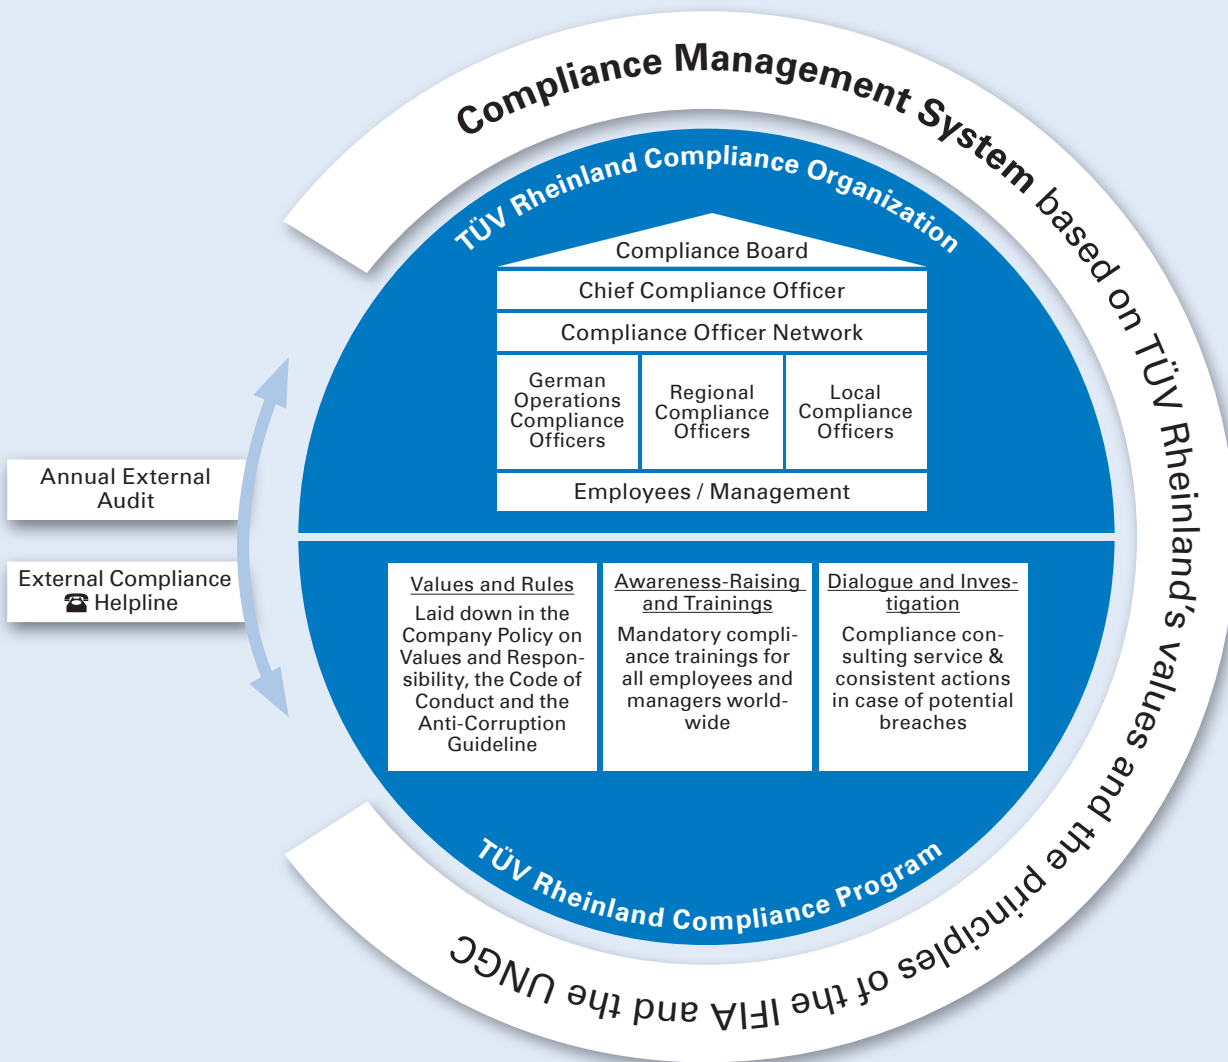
Compliance Management System based on TÜV Rheinland's values and the principles of the IFIA and the UNGC

TÜV Rheinland Compliance Organization

Compliance Board

Chief Compliance Officer

Compliance Officer Network

German Operations Compliance Officers

Regional Compliance Officers

Local Compliance Officers

Employees / Management

Annual External Audit

External Compliance ☎ Helpline

Values and Rules
Laid down in the Company Policy on Values and Responsibility, the Code of Conduct and the Anti-Corruption Guideline

Awareness-Raising and Trainings
Mandatory compliance trainings for all employees and managers worldwide

Dialogue and Investigation
Compliance consulting service & consistent actions in case of potential breaches

TÜV Rheinland Compliance Program